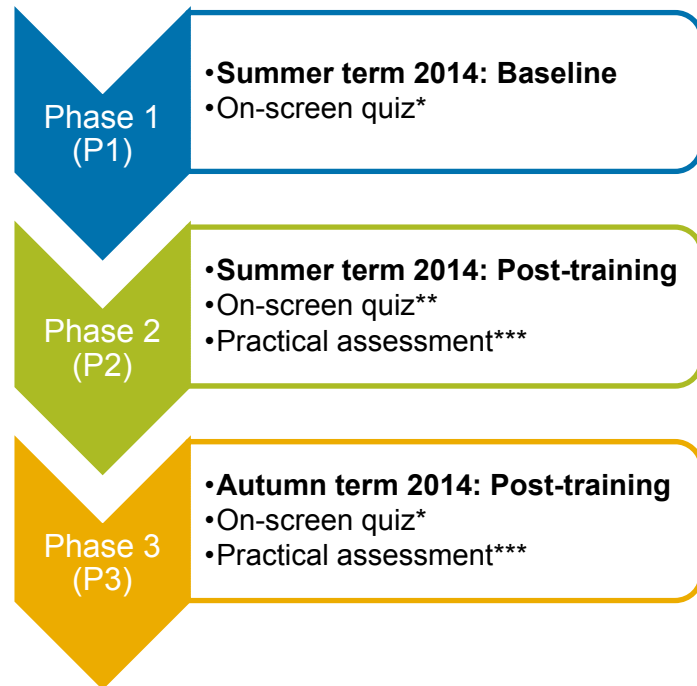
Phase 1
(P1)

•Summer term 2014: Baseline
•On-screen quiz*

Phase 2
(P2)

•Summer term 2014: Post-training
•On-screen quiz**
•Practical assessment***

Phase 3
(P3)

•Autumn term 2014: Post-training
•On-screen quiz*
•Practical assessment***